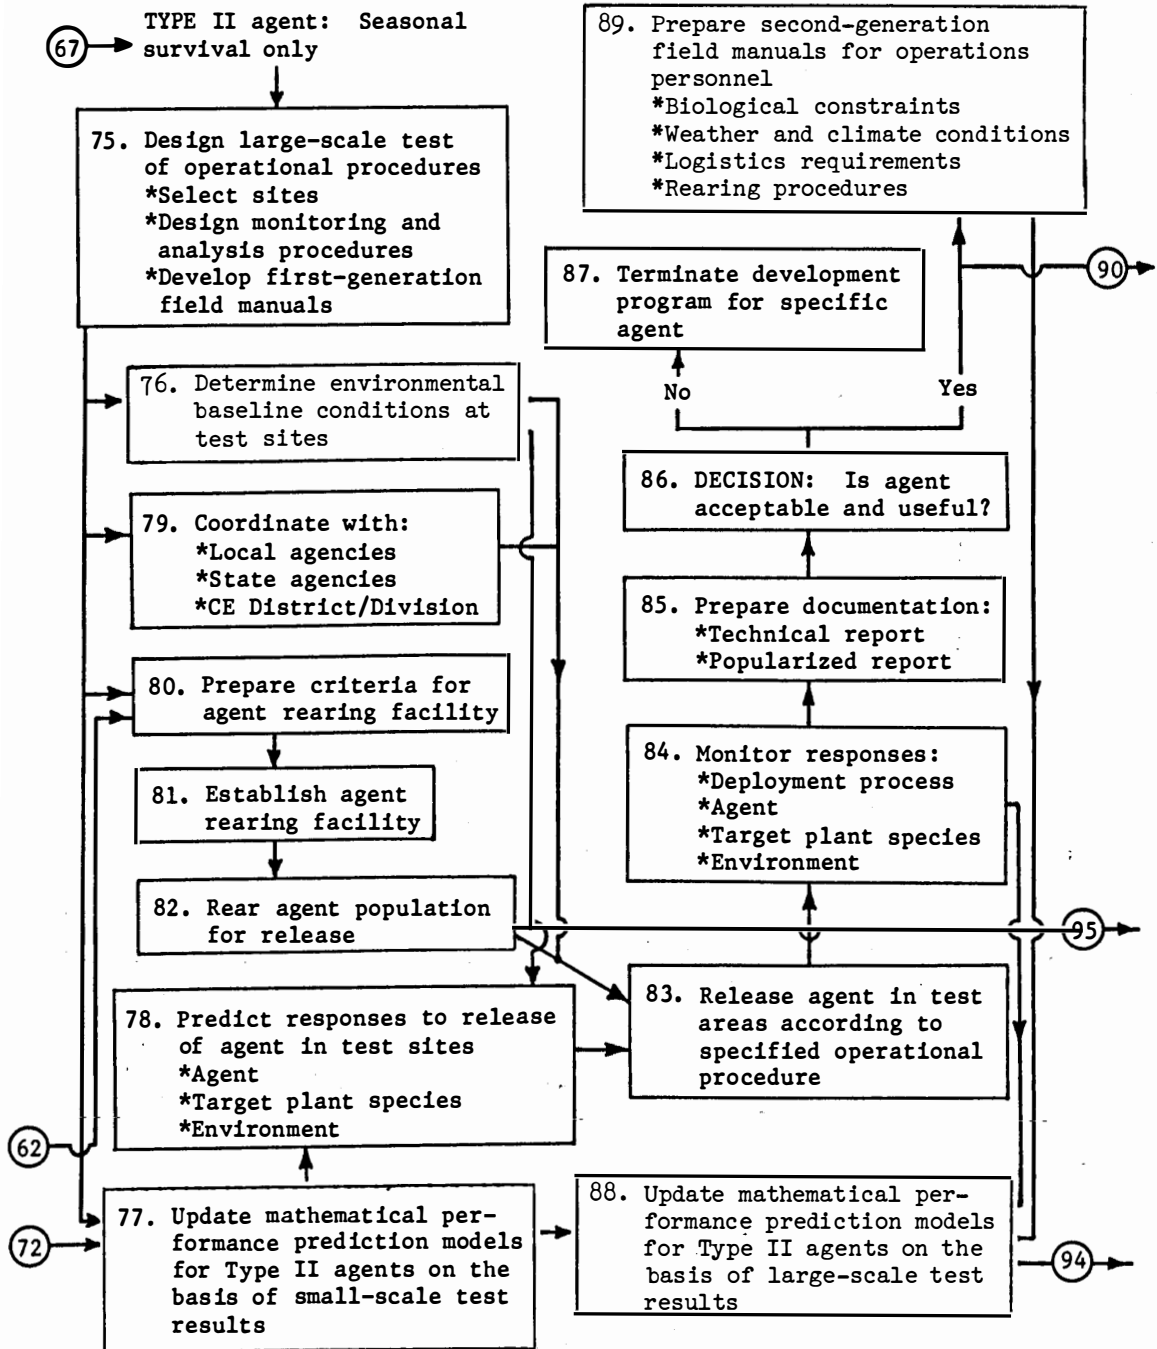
67

TYPE II agent: Seasonal survival only

75. Design large-scale test of operational procedures
*Select sites
*Design monitoring and analysis procedures
*Develop first-generation field manuals

76. Determine environmental baseline conditions at test sites

79. Coordinate with:
*Local agencies
*State agencies
*CE District/Division

80. Prepare criteria for agent rearing facility

81. Establish agent rearing facility

82. Rear agent population for release

78. Predict responses to release of agent in test sites
*Agent
*Target plant species
*Environment

62

72

77. Update mathematical performance prediction models for Type II agents on the basis of small-scale test results

89. Prepare second-generation field manuals for operations personnel
*Biological constraints
*Weather and climate conditions
*Logistics requirements
*Rearing procedures

90

87. Terminate development program for specific agent

No

Yes

86. DECISION: Is agent acceptable and useful?

85. Prepare documentation:
*Technical report
*Popularized report

84. Monitor responses:
*Deployment process
*Agent
*Target plant species
*Environment

95

83. Release agent in test areas according to specified operational procedure

88. Update mathematical performance prediction models for Type II agents on the basis of large-scale test results

94